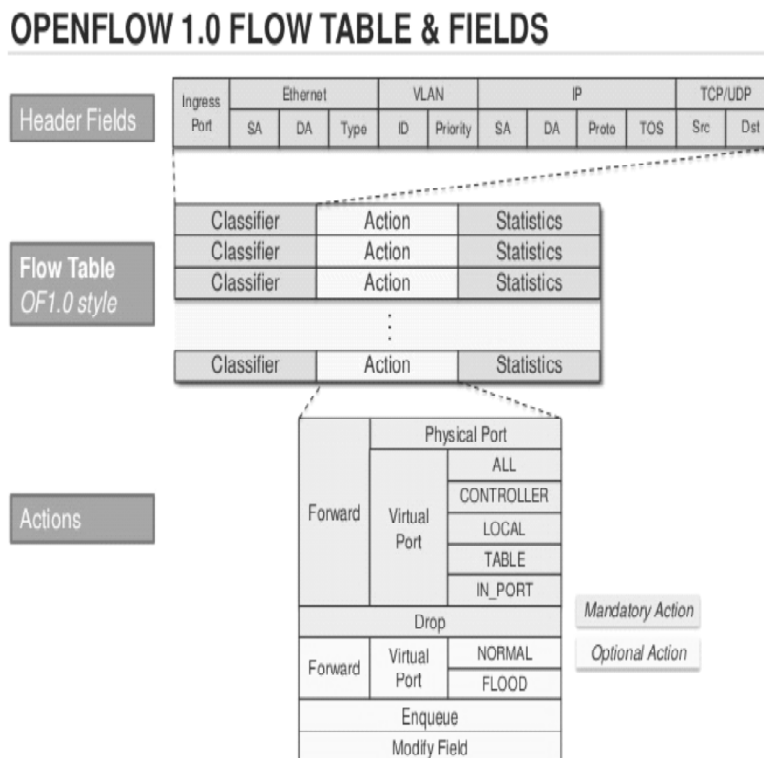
OPENFLOW 1.0 FLOW TABLE & FIELDS

Header Fields

| Ingress Port | Ethernet | | | VLAN | | IP | | | | TCP/UDP | |
|---|---|---|---|---|---|---|---|---|---|---|---|
| | SA | DA | Type | ID | Priority | SA | DA | Proto | TOS | Src | Dst |

Flow Table
OF1.0 style

| Classifier | Action | Statistics |
|---|---|---|
| Classifier | Action | Statistics |
| Classifier | Action | Statistics |
| Classifier | Action | Statistics |
| ⋮ | | |
| Classifier | Action | Statistics |

Actions

| Forward | Physical Port | |
|---|---|---|
| | Virtual Port | ALL |
| | | CONTROLLER |
| | | LOCAL |
| | | TABLE |
| | | IN_PORT |
| Drop | | |
| Forward | Virtual Port | NORMAL |
| | | FLOOD |
| Enqueue | | |
| Modify Field | | |

Mandatory Action
Optional Action